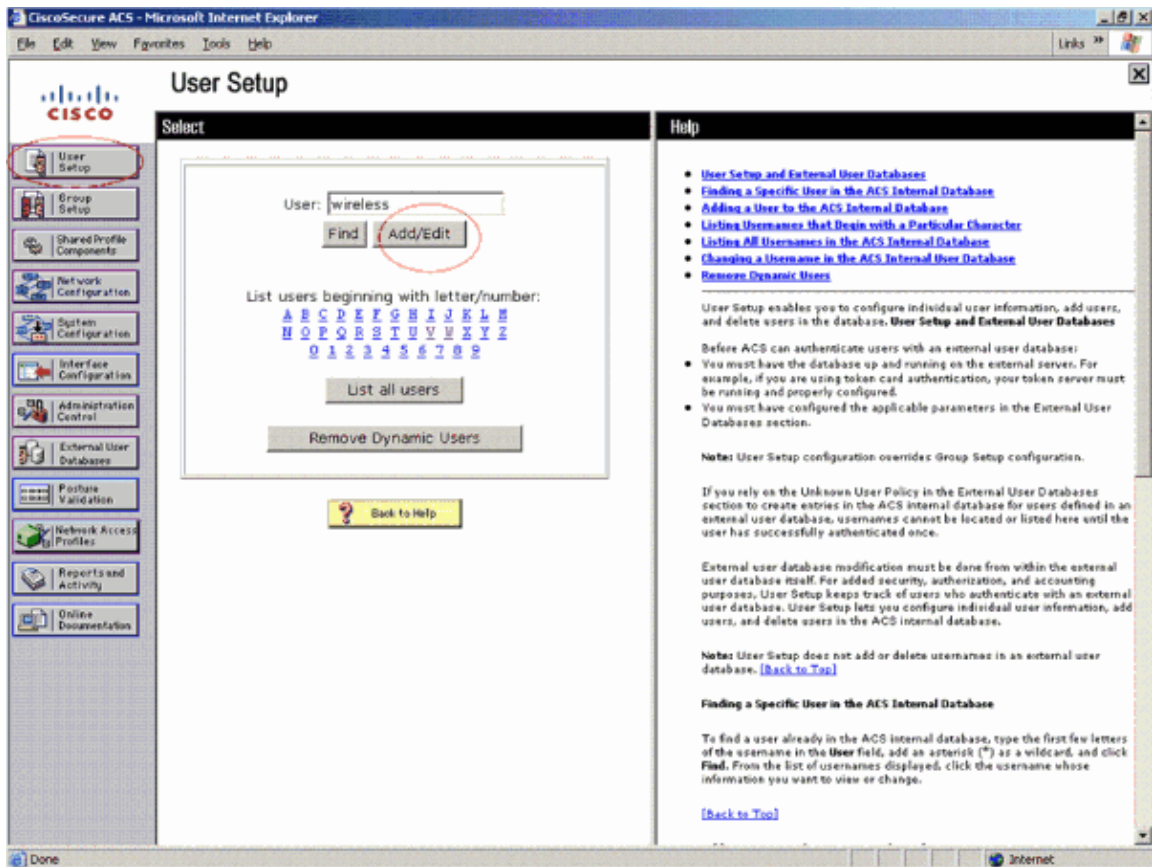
CiscoSecure ACS - Microsoft Internet Explorer

File Edit View Favorites Tools Help

Links »

CISCO

User Setup

Group Setup

Shared Profile Components

Network Configuration

System Configuration

Interface Configuration

Administration Control

External User Databases

Posture Validation

Network Access Profiles

Reports and Activity

Online Documentation

User Setup

Select

User: wireless

Find Add/Edit

List users beginning with letter/number:
A B C D E F G H I J K L M
N O P Q R S T U V W X Y Z
0 1 2 3 4 5 6 7 8 9

List all users

Remove Dynamic Users

Back to Help

Help

- User Setup and External User Databases
- Finding a Specific User in the ACS Internal Database
- Adding a User to the ACS Internal Database
- Listing Usernames that Begin with a Particular Character
- Listing All Usernames in the ACS Internal Database
- Changing a Username in the ACS Internal User Database
- Remove Dynamic Users

User Setup enables you to configure individual user information, add users, and delete users in the database. User Setup and External User Databases

Before ACS can authenticate users with an external user database:
- You must have the database up and running on the external server. For example, if you are using token card authentication, your token server must be running and properly configured.
- You must have configured the applicable parameters in the External User Databases section.

Note: User Setup configuration overrides Group Setup configuration.

If you rely on the Unknown User Policy in the External User Databases section to create entries in the ACS internal database for users defined in an external user database, usernames cannot be located or listed here until the user has successfully authenticated once.

External user database modification must be done from within the external user database itself. For added security, authorization, and accounting purposes, User Setup keeps track of users who authenticate with an external user database. User Setup lets you configure individual user information, add users, and delete users in the ACS internal database.

Note: User Setup does not add or delete usernames in an external user database. [Back to Top]

Finding a Specific User in the ACS Internal Database

To find a user already in the ACS internal database, type the first few letters of the username in the User field, add an asterisk (*) as a wildcard, and click Find. From the list of usernames displayed, click the username whose information you want to view or change.

[Back to Top]

Done

Internet